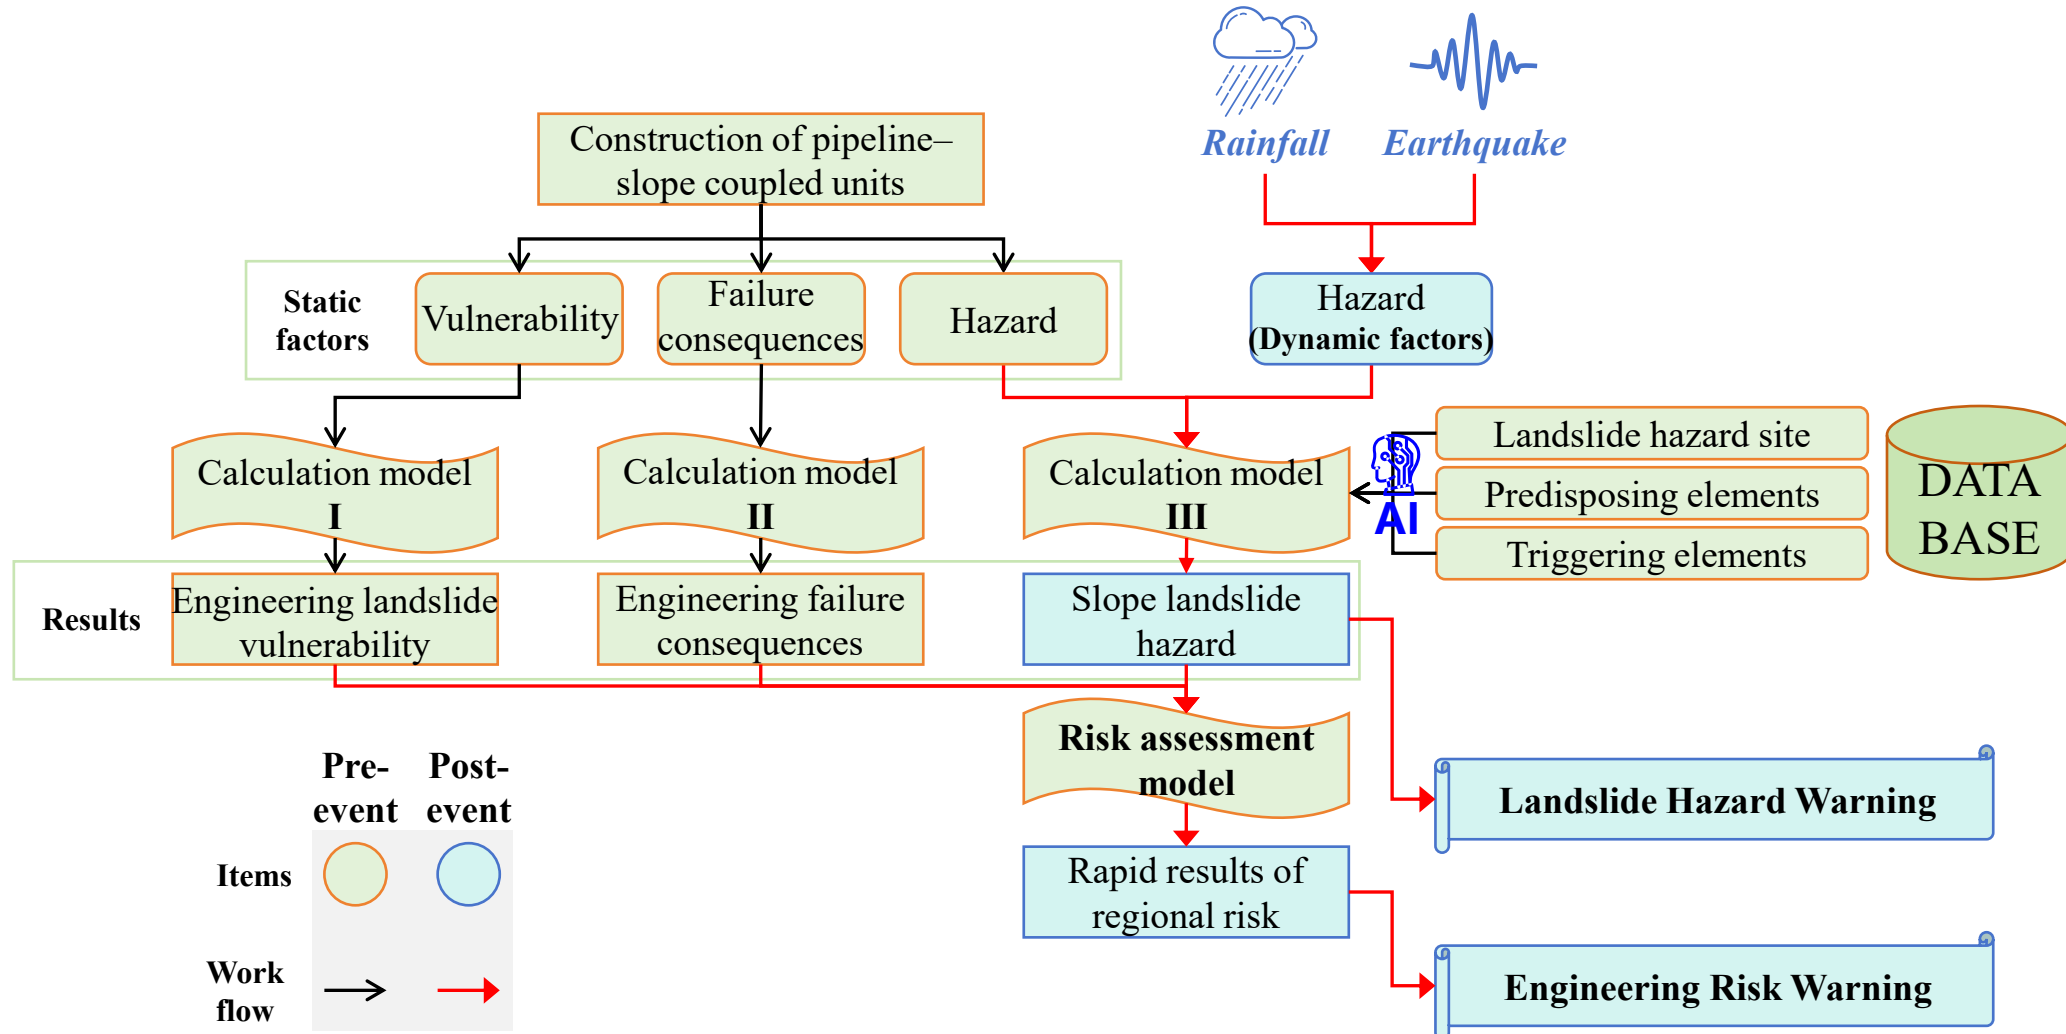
Rainfall

Earthquake

Construction of pipeline–slope coupled units

Static factors

Vulnerability

Failure consequences

Hazard

Hazard (Dynamic factors)

Calculation model I

Calculation model II

Calculation model III

Landslide hazard site

Predisposing elements

Triggering elements

AI

DATA BASE

Results

Engineering landslide vulnerability

Engineering failure consequences

Slope landslide hazard

Risk assessment model

Landslide Hazard Warning

Rapid results of regional risk

Engineering Risk Warning

Pre-event

Post-event

Items

Work flow